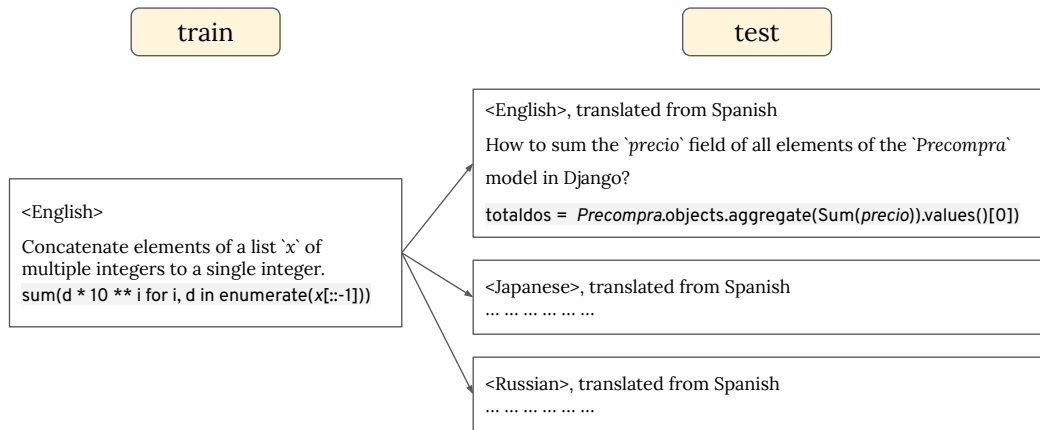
train

test

<English>

Concatenate elements of a list `x` of multiple integers to a single integer.
sum(d * 10 ** i for i, d in enumerate(x[::-1]))

<English>, translated from Spanish
How to sum the `precio` field of all elements of the `Precompra` model in Django?
totaldos = Precompra.objects.aggregate(Sum(precio)).values()[0])

<Japanese>, translated from Spanish
… … … … … …

<Russian>, translated from Spanish
… … … … … …